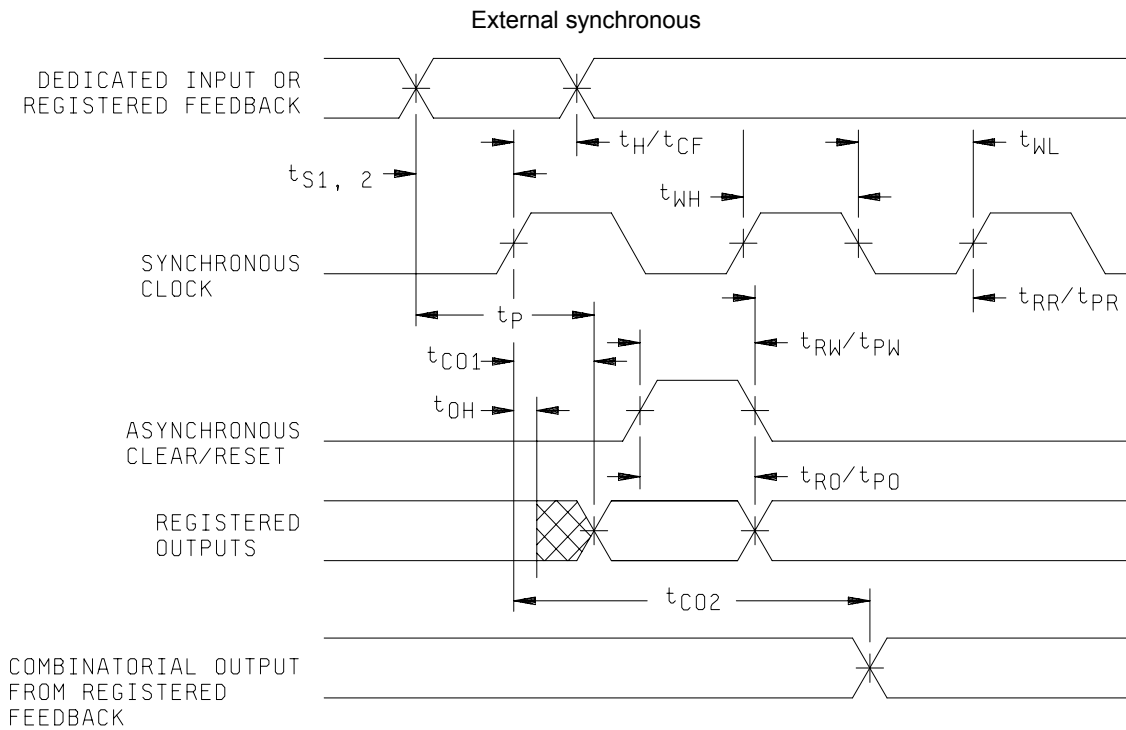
External synchronous

DEDICATED INPUT OR REGISTERED FEEDBACK

$t_H/t_{CF}$

$t_{WL}$

$t_{S1, 2}$

$t_{WH}$

SYNCHRONOUS CLOCK

$t_{RR}/t_{PR}$

$t_P$

$t_{CO1}$

$t_{RW}/t_{PW}$

$t_{OH}$

ASYNCHRONOUS CLEAR/RESET

$t_{RO}/t_{PO}$

REGISTERED OUTPUTS

$t_{CO2}$

COMBINATORIAL OUTPUT FROM REGISTERED FEEDBACK